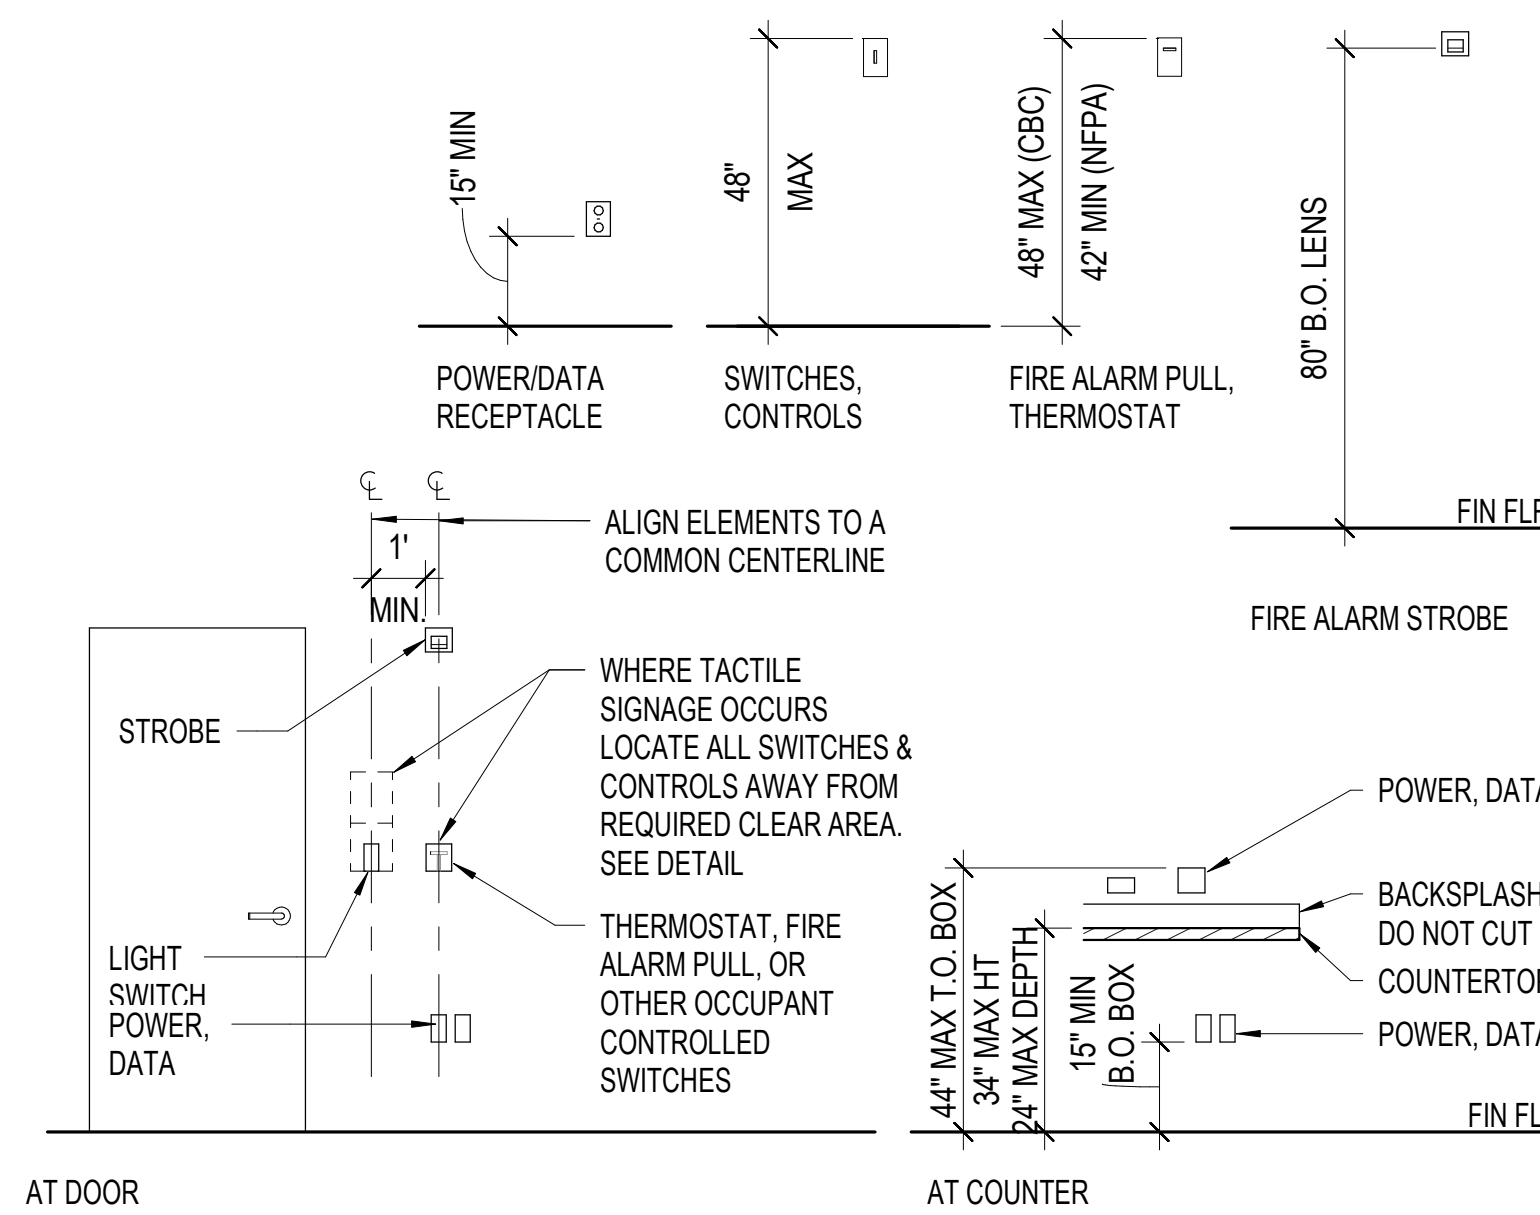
15" MIN

POWER/DATA RECEPTACLE

48"
MAX

SWITCHES, CONTROLS

48" MAX (CBC)
42" MIN (NFPA)

FIRE ALARM PULL, THERMOSTAT

80" B.O. LENS

FIN FL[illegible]

FIRE ALARM STROBE

℄ ℄

1'
MIN.

ALIGN ELEMENTS TO A COMMON CENTERLINE

STROBE

WHERE TACTILE SIGNAGE OCCURS LOCATE ALL SWITCHES & CONTROLS AWAY FROM REQUIRED CLEAR AREA. SEE DETAIL

THERMOSTAT, FIRE ALARM PULL, OR OTHER OCCUPANT CONTROLLED SWITCHES

LIGHT SWITCH

POWER, DATA

AT DOOR

POWER, DAT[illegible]

BACKSPLASH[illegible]
DO NOT CUT

COUNTERTO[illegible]

POWER, DAT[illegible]

44" MAX T.O. BOX
34" MAX HT
24" MAX DEPTH
15" MIN
B.O. BOX

FIN FL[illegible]

AT COUNTER